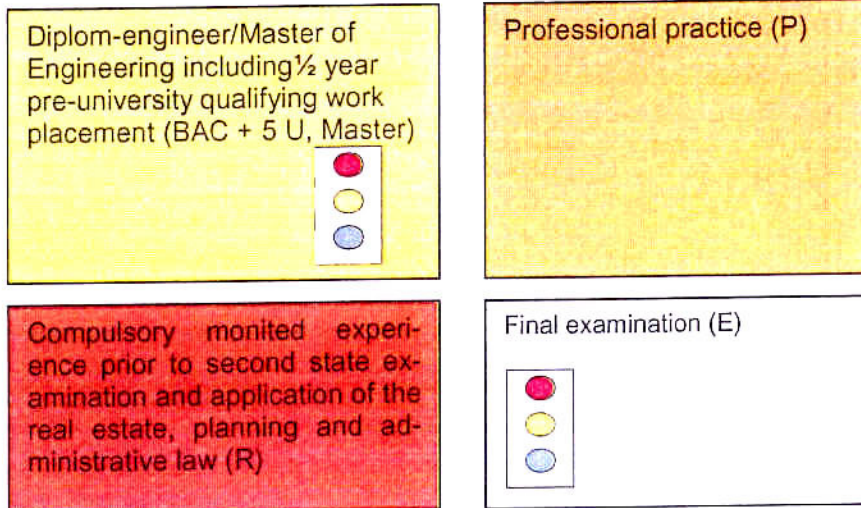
Diplom-engineer/Master of Engineering including½ year pre-university qualifying work placement (BAC + 5 U, Master)

Professional practice (P)

Compulsory monited experience prior to second state examination and application of the real estate, planning and administrative law (R)

Final examination (E)